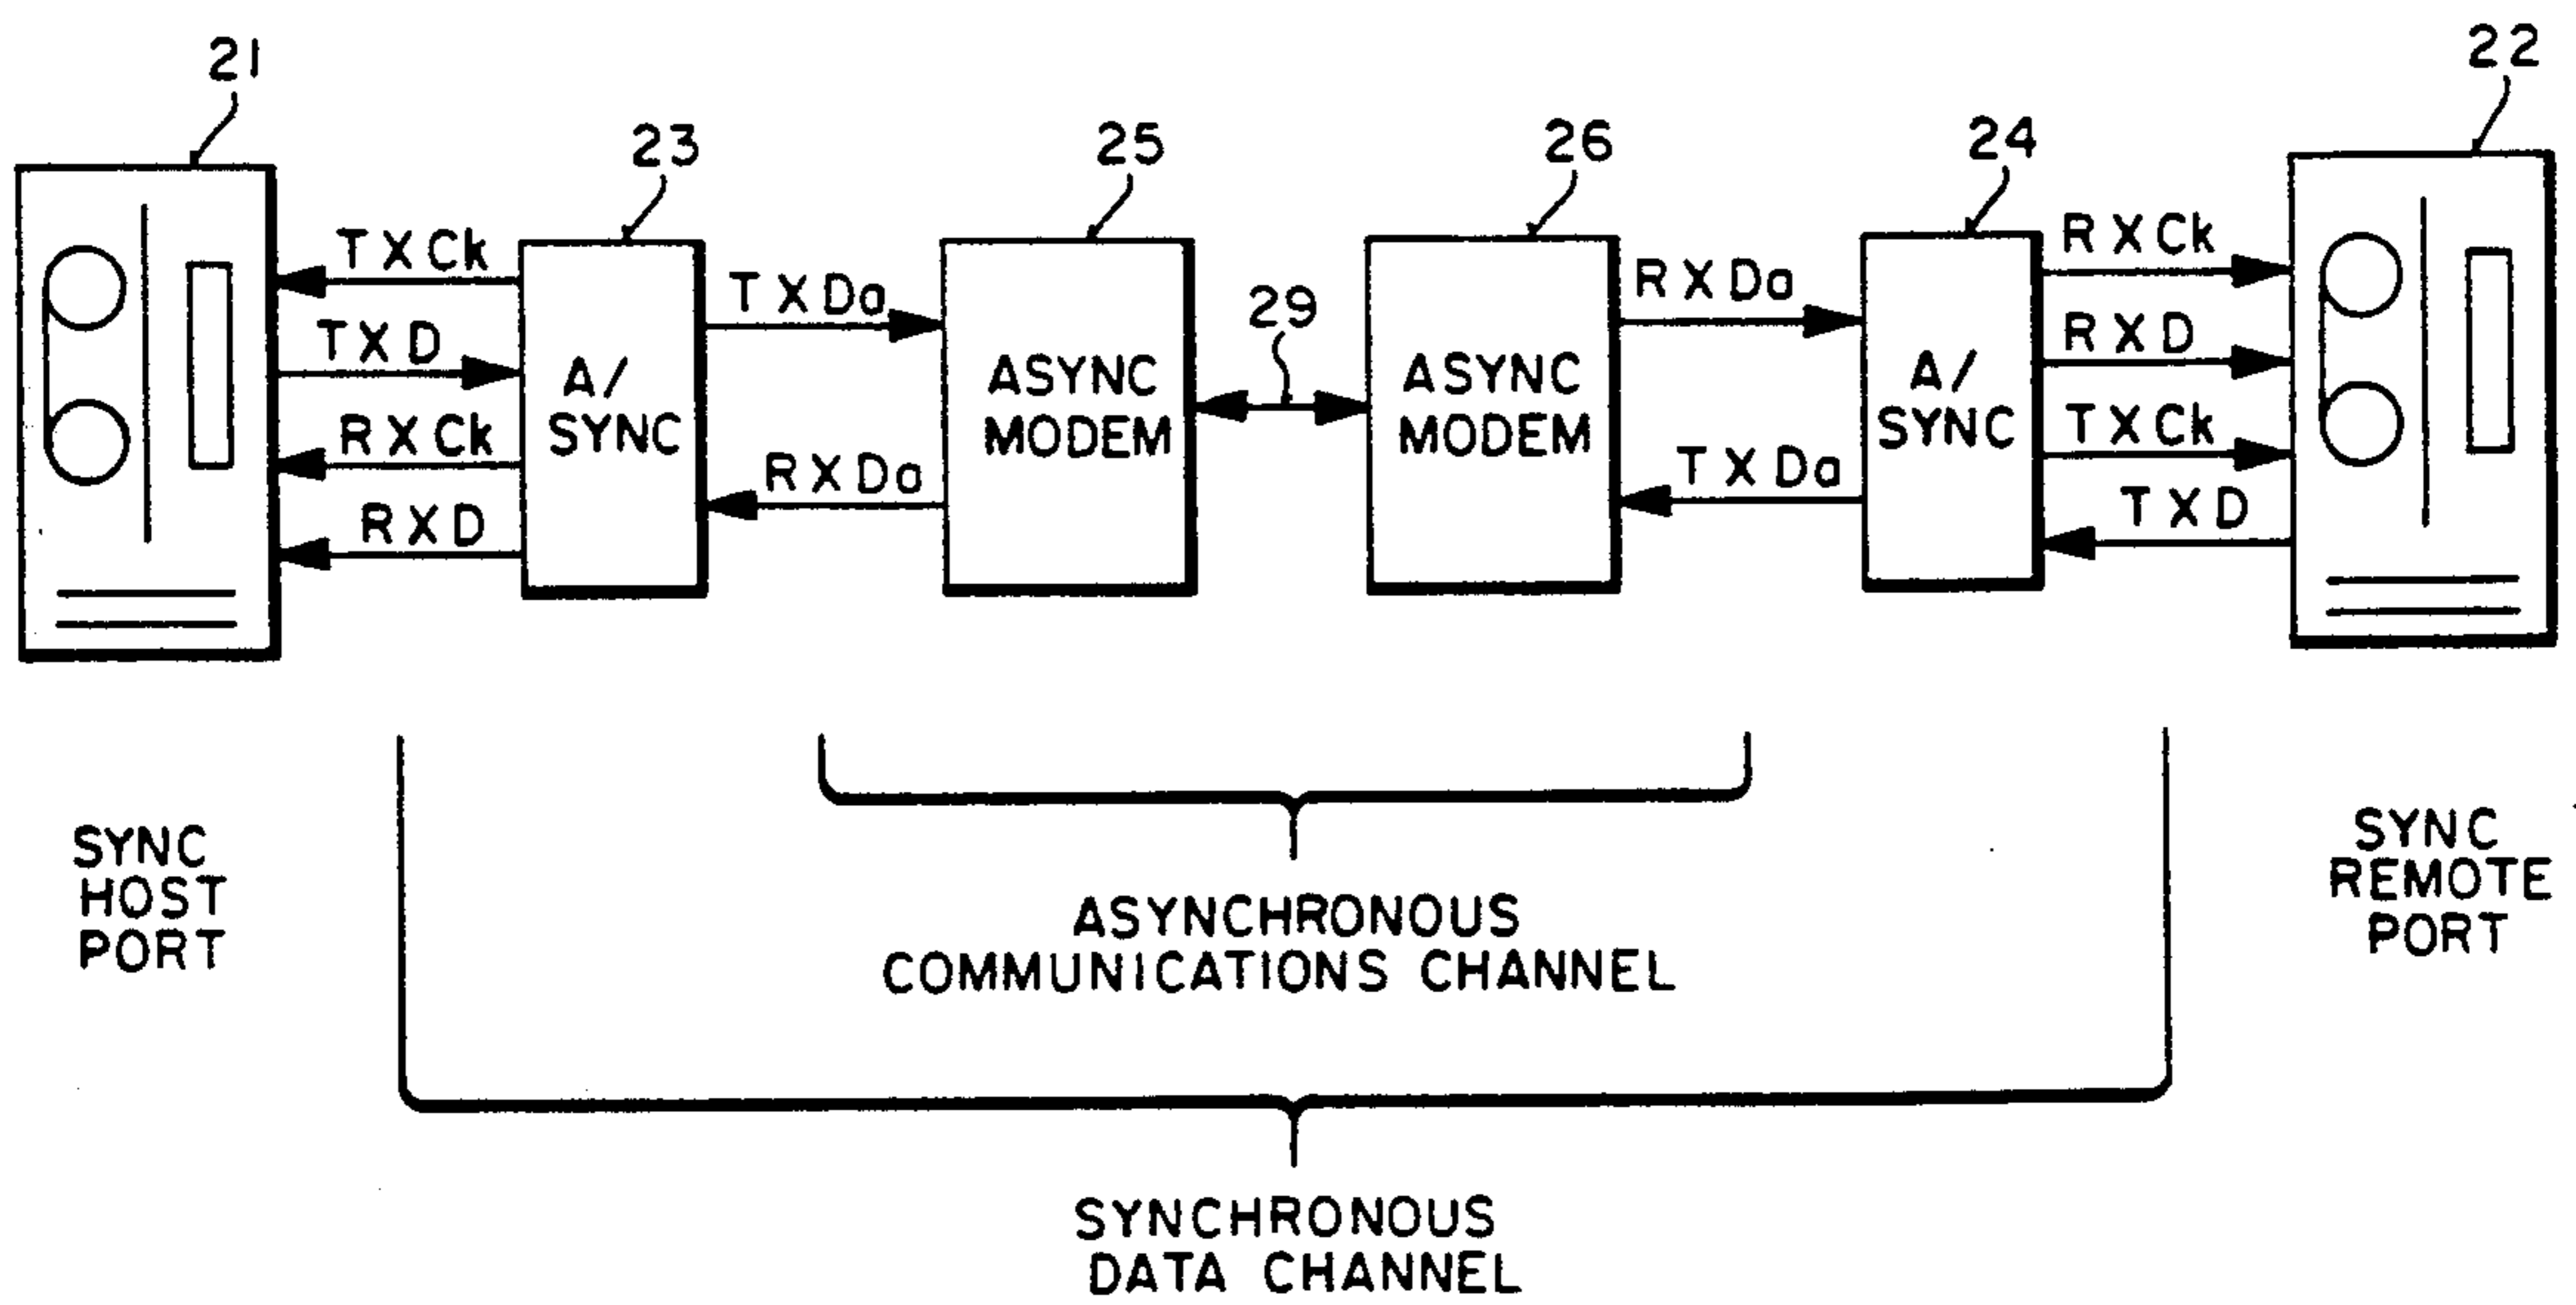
21

22

23

25

26

24

TXCk

TXD

RXCk

RXD

A/ SYNC

TXDa

RXDa

ASYNC MODEM

29

ASYNC MODEM

RXDa

TXDa

A/ SYNC

RXCk

RXD

TXCk

TXD

SYNC HOST PORT

ASYNCHRONOUS COMMUNICATIONS CHANNEL

SYNC REMOTE PORT

SYNCHRONOUS DATA CHANNEL